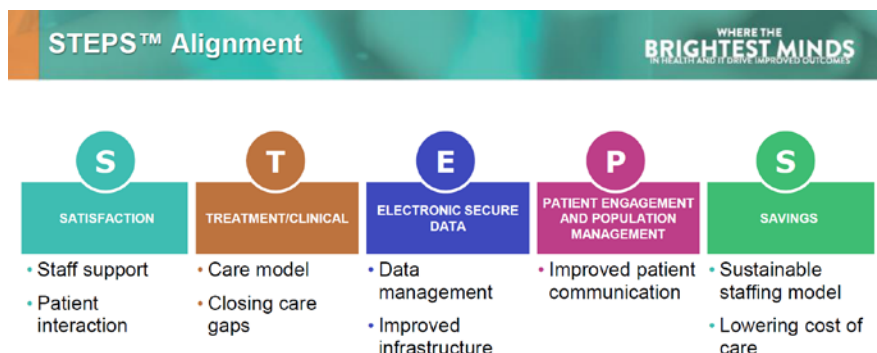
STEPS™ Alignment

WHERE THE BRIGHTEST MINDS IN HEALTH AND IT DRIVE IMPROVED OUTCOMES

S
SATISFACTION
• Staff support
• Patient interaction

T
TREATMENT/CLINICAL
• Care model
• Closing care gaps

E
ELECTRONIC SECURE DATA
• Data management
• Improved infrastructure

P
PATIENT ENGAGEMENT AND POPULATION MANAGEMENT
• Improved patient communication

S
SAVINGS
• Sustainable staffing model
• Lowering cost of care